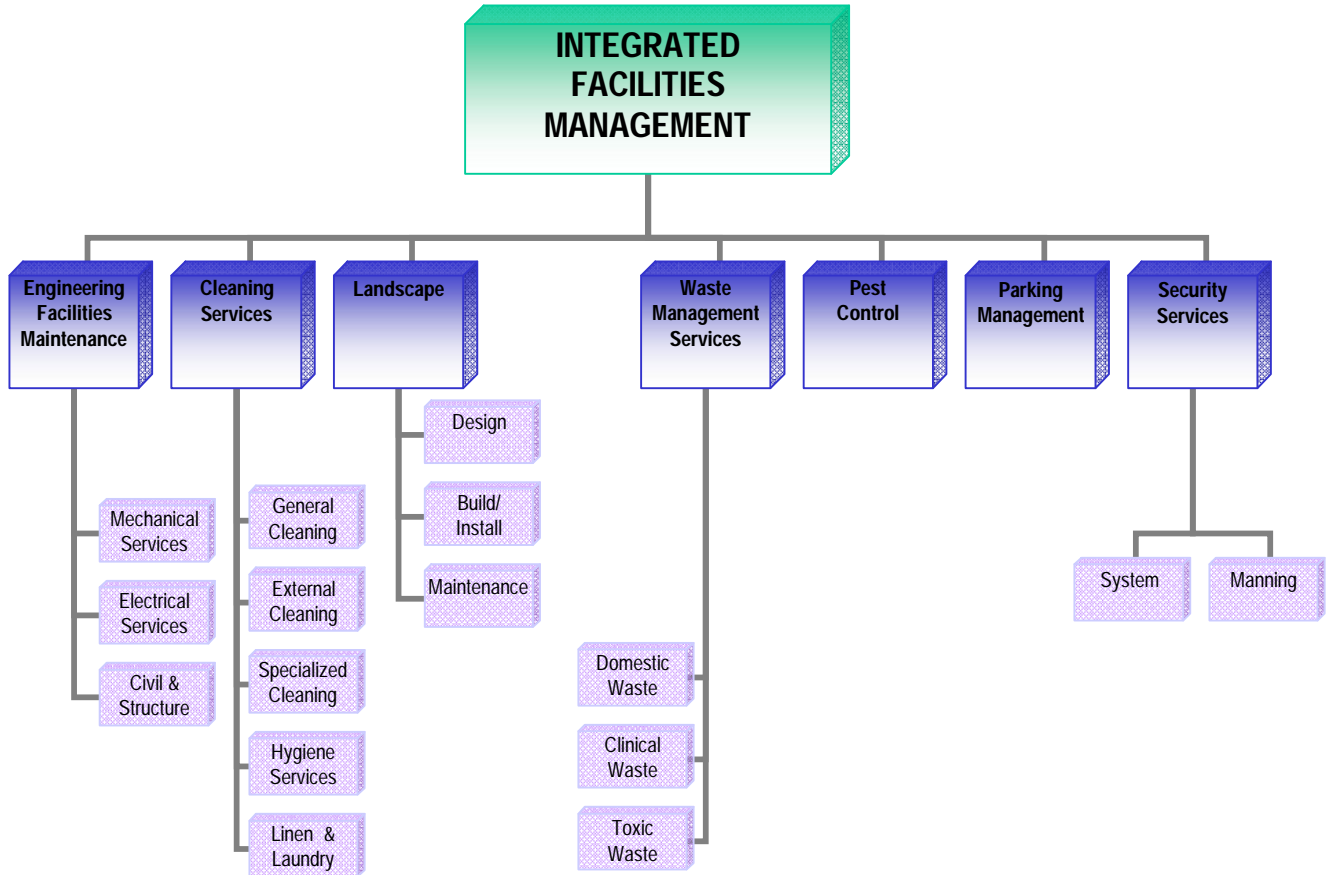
INTEGRATED FACILITIES MANAGEMENT

Engineering Facilities Maintenance

Mechanical Services

Electrical Services

Civil & Structure

Cleaning Services

General Cleaning

External Cleaning

Specialized Cleaning

Hygiene Services

Linen & Laundry

Landscape

Design

Build/ Install

Maintenance

Waste Management Services

Domestic Waste

Clinical Waste

Toxic Waste

Pest Control

Parking Management

Security Services

System

Manning